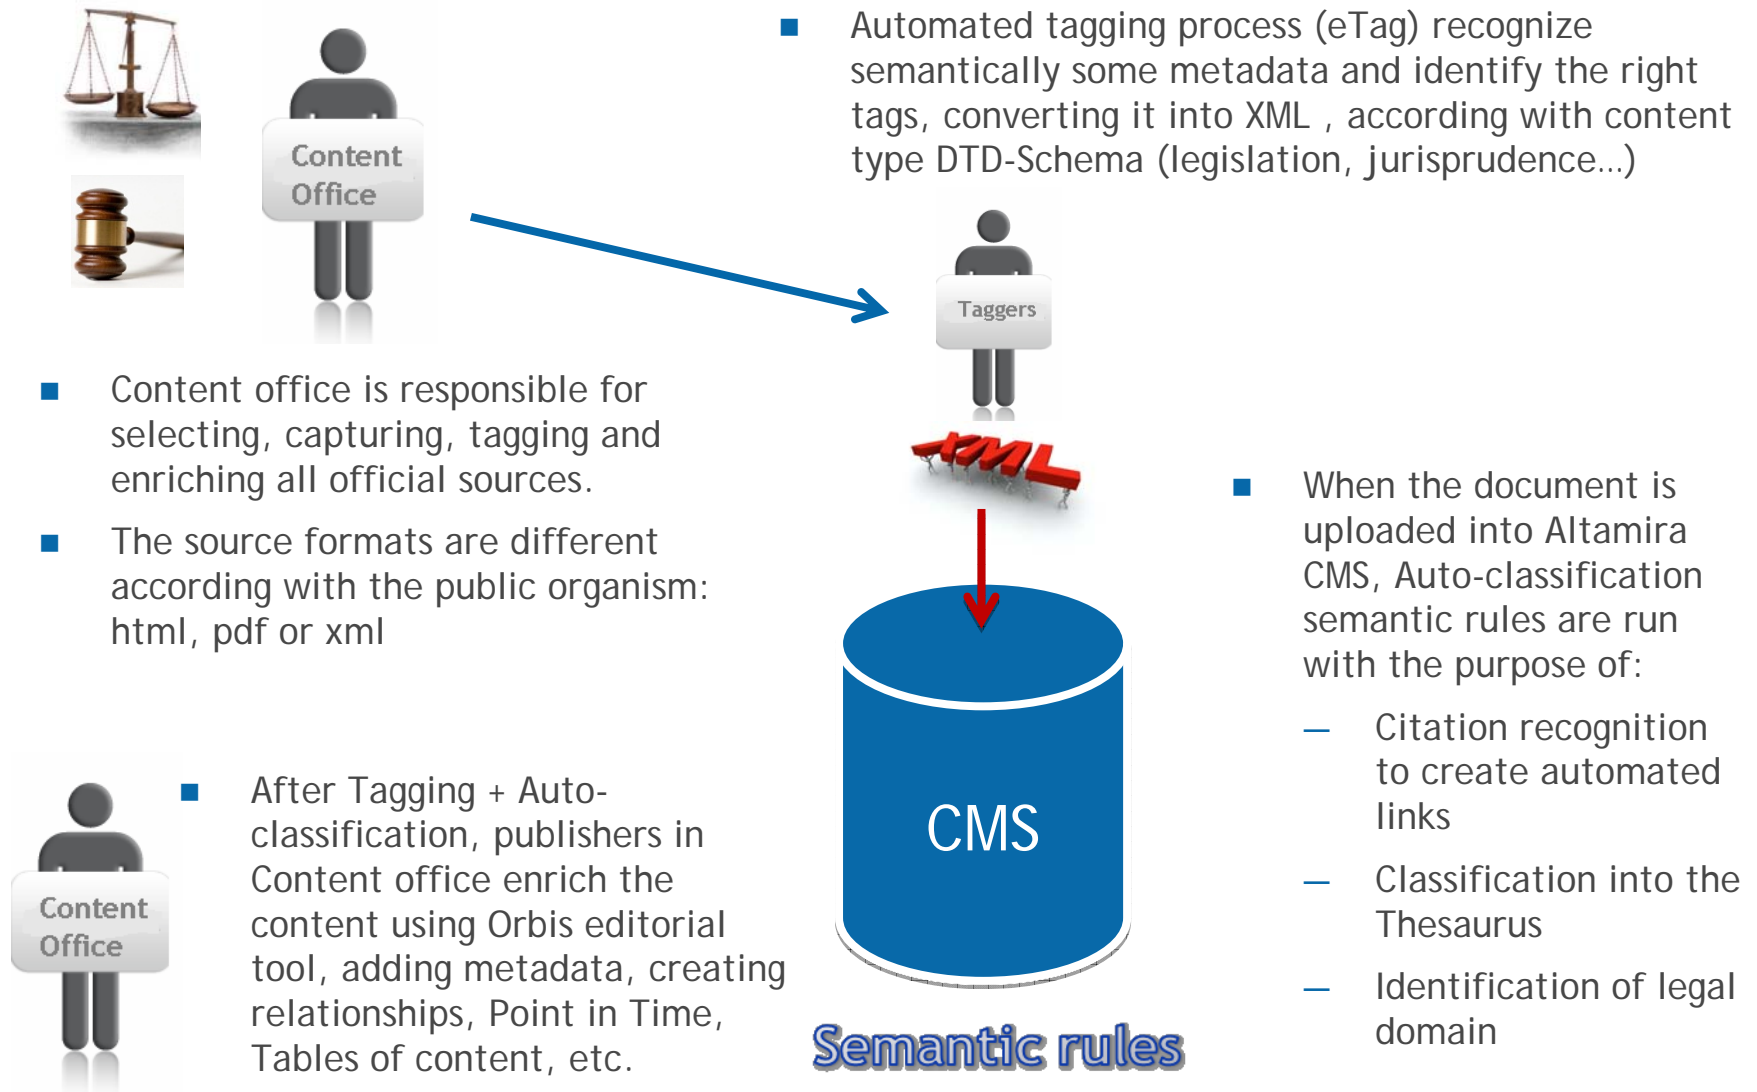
Content Office

Automated tagging process (eTag) recognize semantically some metadata and identify the right tags, converting it into XML , according with content type DTD-Schema (legislation, jurisprudence…)

Taggers

XML

Content office is responsible for selecting, capturing, tagging and enriching all official sources.

The source formats are different according with the public organism: html, pdf or xml

When the document is uploaded into Altamira CMS, Auto-classification semantic rules are run with the purpose of:

– Citation recognition to create automated links

– Classification into the Thesaurus

– Identification of legal domain

CMS

Content Office

After Tagging + Auto-classification, publishers in Content office enrich the content using Orbis editorial tool, adding metadata, creating relationships, Point in Time, Tables of content, etc.

Semantic rules